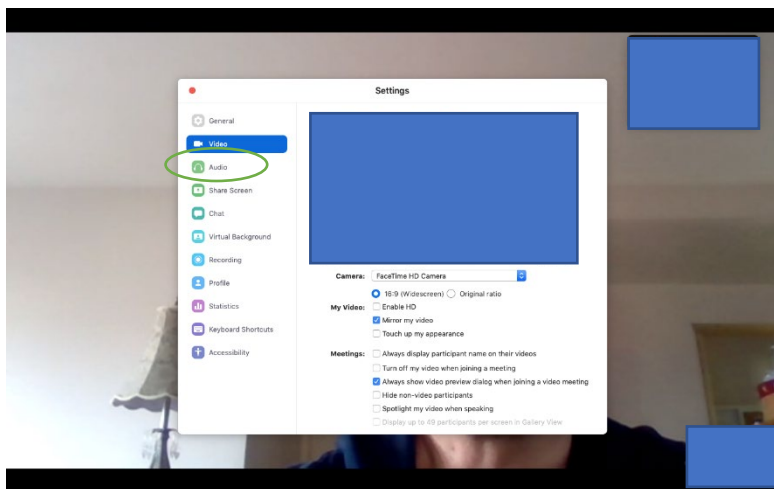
Settings

General
Video
Audio
Share Screen
Chat
Virtual Background
Recording
Profile
Statistics
Keyboard Shortcuts
Accessibility

Camera: FaceTime HD Camera

16:9 (Widescreen) Original ratio

My Video: Enable HD
Mirror my video
Touch up my appearance

Meetings: Always display participant name on their videos
Turn off my video when joining a meeting
Always show video preview dialog when joining a video meeting
Hide non-video participants
Spotlight my video when speaking
Display up to 49 participants per screen in Gallery View